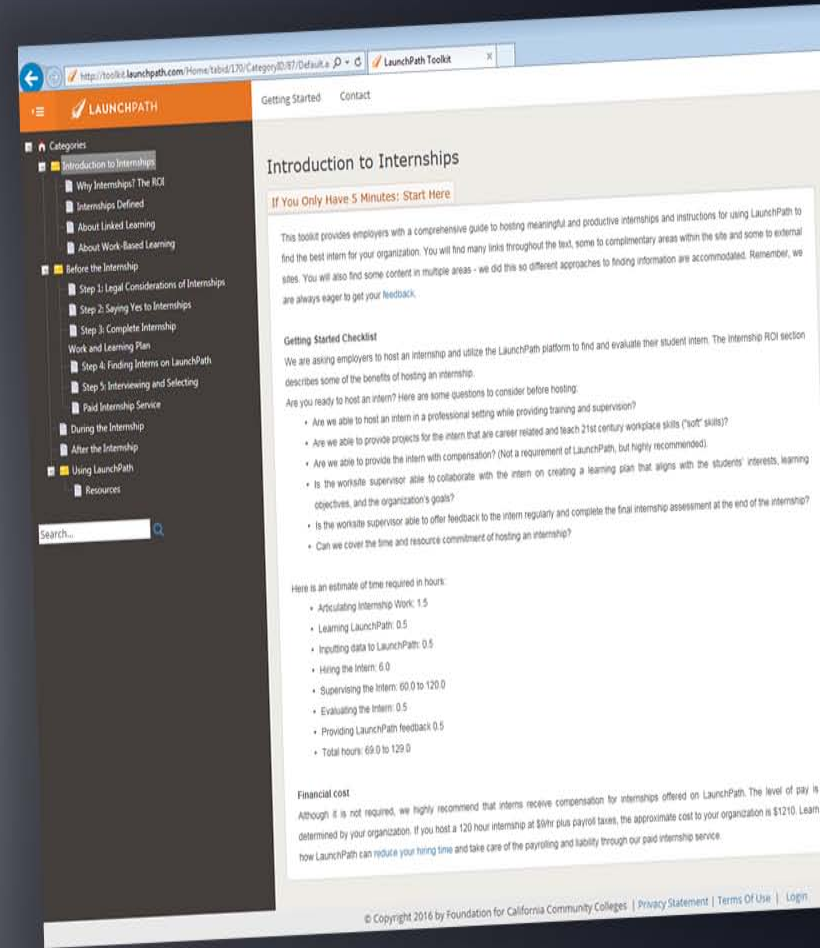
http://toolkit.launchpath.com/Home/tabid/170/CategoryID/87/Default.a
LaunchPath Toolkit

LAUNCHPATH

Getting Started
Contact

Categories
Introduction to Internships
Why Internships? The ROI
Internships Defined
About Linked Learning
About Work-Based Learning
Before the Internship
Step 1: Legal Considerations of Internships
Step 2: Saying Yes to Internships
Step 3: Complete Internship Work and Learning Plan
Step 4: Finding Interns on LaunchPath
Step 5: Interviewing and Selecting
Paid Internship Service
During the Internship
After the Internship
Using LaunchPath
Resources

Search...

Introduction to Internships

If You Only Have 5 Minutes: Start Here

This toolkit provides employers with a comprehensive guide to hosting meaningful and productive internships and instructions for using LaunchPath to find the best intern for your organization. You will find many links throughout the text, some to complimentary areas within the site and some to external sites. You will also find some content in multiple areas - we did this so different approaches to finding information are accommodated. Remember, we are always eager to get your feedback.

Getting Started Checklist
We are asking employers to host an internship and utilize the LaunchPath platform to find and evaluate their student intern. The Internship ROI section describes some of the benefits of hosting an internship.
Are you ready to host an intern? Here are some questions to consider before hosting:
• Are we able to host an intern in a professional setting while providing training and supervision?
• Are we able to provide projects for the intern that are career related and teach 21st century workplace skills ("soft" skills)?
• Are we able to provide the intern with compensation? (Not a requirement of LaunchPath, but highly recommended).
• Is the worksite supervisor able to collaborate with the intern on creating a learning plan that aligns with the students' interests, learning objectives, and the organization's goals?
• Is the worksite supervisor able to offer feedback to the intern regularly and complete the final internship assessment at the end of the internship?
• Can we cover the time and resource commitment of hosting an internship?

Here is an estimate of time required in hours:
• Articulating Internship Work: 1.5
• Learning LaunchPath: 0.5
• Inputting data to LaunchPath: 0.5
• Hiring the Intern: 6.0
• Supervising the Intern: 60.0 to 120.0
• Evaluating the Intern: 0.5
• Providing LaunchPath feedback 0.5
• Total hours: 69.0 to 129.0

Financial cost
Although it is not required, we highly recommend that interns receive compensation for internships offered on LaunchPath. The level of pay is determined by your organization. If you host a 120 hour internship at $9/hr plus payroll taxes, the approximate cost to your organization is $1210. Learn how LaunchPath can reduce your hiring time and take care of the payrolling and liability through our paid internship service.

© Copyright 2016 by Foundation for California Community Colleges | Privacy Statement | Terms Of Use | Login